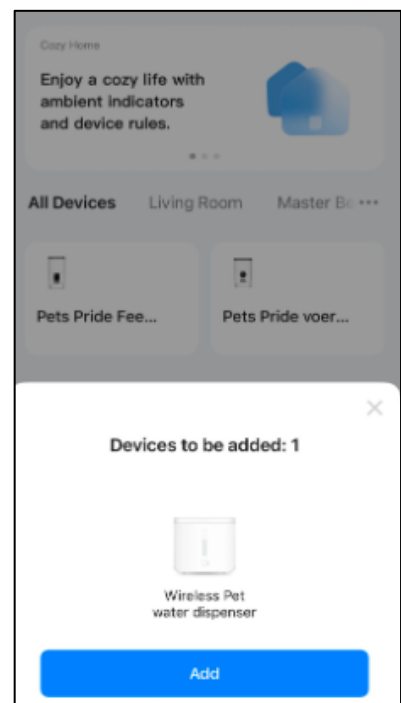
Cozy Home

Enjoy a cozy life with ambient indicators and device rules.

All Devices Living Room Master Be ···

Pets Pride Fee...

Pets Pride voer...

×

Devices to be added: 1

Wireless Pet water dispenser

Add